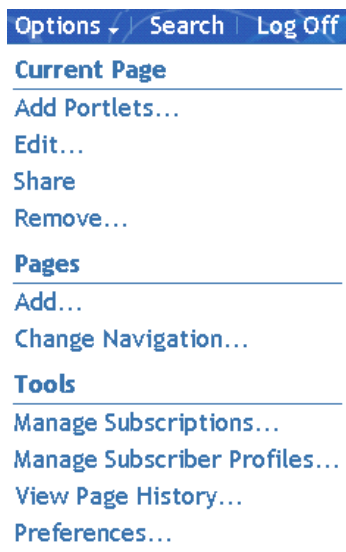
Options | Search | Log Off

Current Page

Add Portlets...

Edit...

Share

Remove...

Pages

Add...

Change Navigation...

Tools

Manage Subscriptions...

Manage Subscriber Profiles...

View Page History...

Preferences...